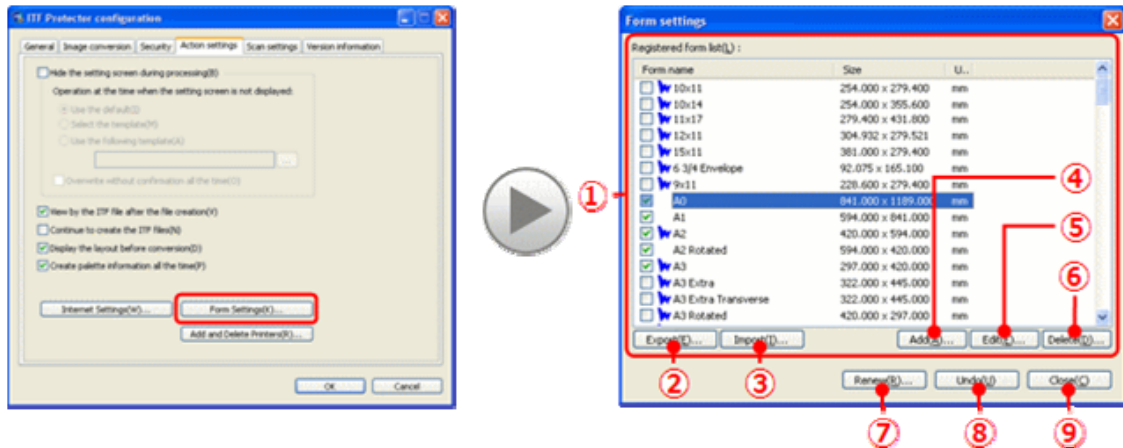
ITF Protecter configuration

General | Image conversion | Security | Action settings | Scan settings | Version information

Hide the setting screen during processing(B)

Operation at the time when the setting screen is not displayed:

Use the default(I)

Select the template(M)

Use the following template(A)

Overwrite without confirmation all the time(O)

View by the ITF file after the file creation(V)

Continue to create the ITF files(N)

Display the layout before conversion(D)

Create palette information all the time(P)

Internet Settings(W)...

Form Settings(X)...

Add and Delete Printers(R)...

OK

Cancel

Form settings

Registered form list(L) :

| Form name | Size | U... |
|---|---|---|
| 10x11 | 254.000 x 279.400 | mm |
| 10x14 | 254.000 x 355.600 | mm |
| 11x17 | 279.400 x 431.800 | mm |
| 12x11 | 304.932 x 279.521 | mm |
| 15x11 | 381.000 x 279.400 | mm |
| 6 3/4 Envelope | 92.075 x 165.100 | mm |
| 9x11 | 228.600 x 279.400 | mm |
| A0 | 841.000 x 1189.000 | mm |
| A1 | 594.000 x 841.000 | mm |
| A2 | 420.000 x 594.000 | mm |
| A2 Rotated | 594.000 x 420.000 | mm |
| A3 | 297.000 x 420.000 | mm |
| A3 Extra | 322.000 x 445.000 | mm |
| A3 Extra Transverse | 322.000 x 445.000 | mm |
| A3 Rotated | 420.000 x 297.000 | mm |

Export(E)...

Import(I)...

Add(A)...

Edit(E)...

Delete(D)...

Renew(R)...

Undo(U)

Close(C)

①
②
③
④
⑤
⑥
⑦
⑧
⑨